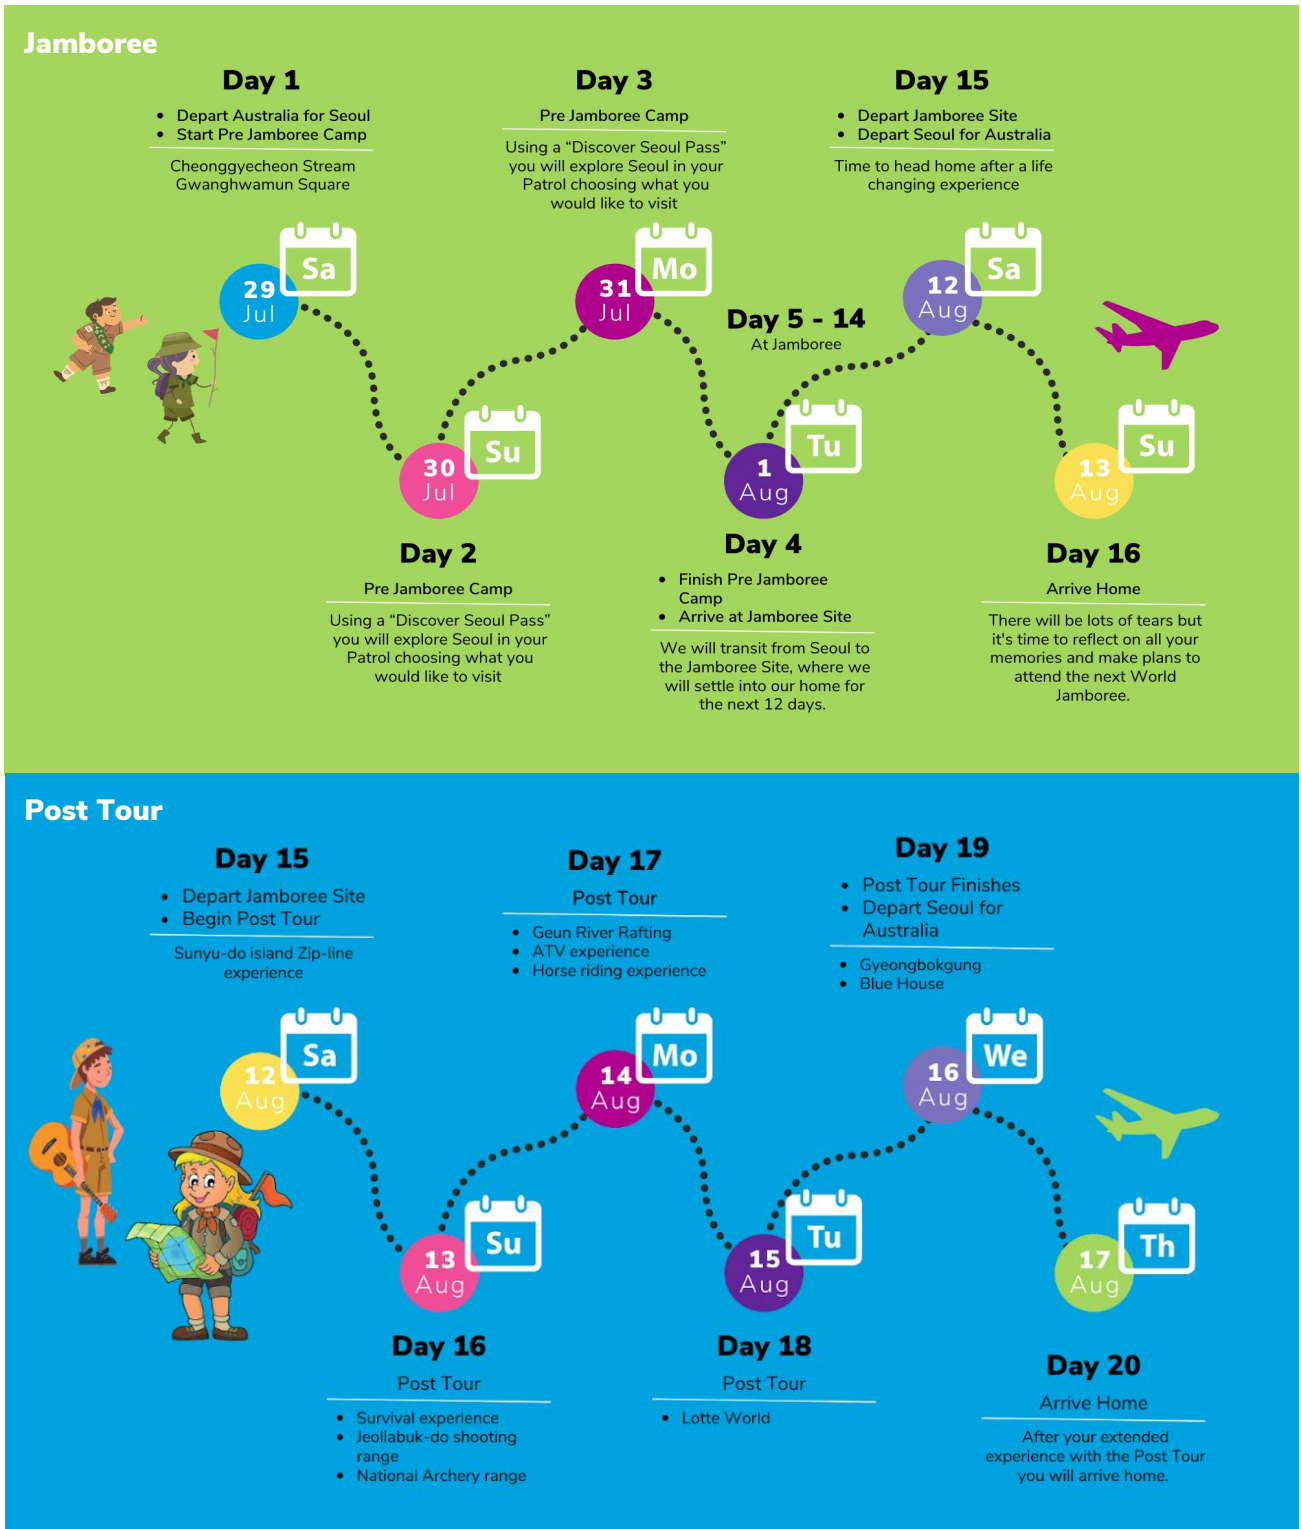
Jamboree

Day 1
- Depart Australia for Seoul
- Start Pre Jamboree Camp

Cheonggyecheon Stream
Gwanghwamun Square

Day 3
Pre Jamboree Camp

Using a “Discover Seoul Pass” you will explore Seoul in your Patrol choosing what you would like to visit

Day 15
- Depart Jamboree Site
- Depart Seoul for Australia

Time to head home after a life changing experience

Sa
29 Jul

Mo
31 Jul

Day 5 - 14
At Jamboree

Sa
12 Aug

Su
30 Jul

Tu
1 Aug

Su
13 Aug

Day 2
Pre Jamboree Camp

Using a “Discover Seoul Pass” you will explore Seoul in your Patrol choosing what you would like to visit

Day 4
- Finish Pre Jamboree Camp
- Arrive at Jamboree Site

We will transit from Seoul to the Jamboree Site, where we will settle into our home for the next 12 days.

Day 16
Arrive Home

There will be lots of tears but it's time to reflect on all your memories and make plans to attend the next World Jamboree.

Post Tour

Day 15
- Depart Jamboree Site
- Begin Post Tour

Sunyu-do island Zip-line experience

Day 17
Post Tour

- Geun River Rafting
- ATV experience
- Horse riding experience

Day 19
- Post Tour Finishes
- Depart Seoul for Australia

- Gyeongbokgung
- Blue House

Sa
12 Aug

Mo
14 Aug

We
16 Aug

Su
13 Aug

Tu
15 Aug

Th
17 Aug

Day 16
Post Tour

- Survival experience
- Jeollabuk-do shooting range
- National Archery range

Day 18
Post Tour

- Lotte World

Day 20
Arrive Home

After your extended experience with the Post Tour you will arrive home.